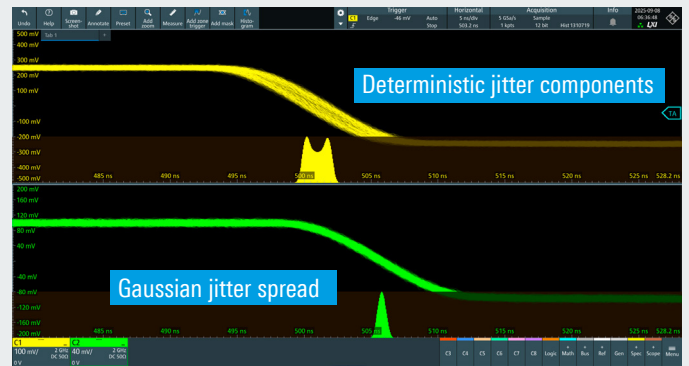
Undo Help Screenshot Annotate Preset Add zoom Measure Add zone trigger Add mask Histogram

C1 Trigger Edge -46 mV Auto Stop

Horizontal 5 ns/div 503.2 ns

Acquisition 5 GSa/s 1 kpts Sample 12 bit Hist 1310719

Info

2025-09-08 06:36:48

Tab 1

500 mV
400 mV
300 mV
200 mV
100 mV
-100 mV
-200 mV
-300 mV
-400 mV
-500 mV

Deterministic jitter components

TA

485 ns 490 ns 495 ns 500 ns 505 ns 510 ns 515 ns 520 ns 525 ns 528.2 ns

200 mV
160 mV
120 mV
80 mV
40 mV
-40 mV
-80 mV
-120 mV
-160 mV
-200 mV

Gaussian jitter spread

485 ns 490 ns 495 ns 500 ns 505 ns 510 ns 515 ns 520 ns 525 ns 528.2 ns

C1 100 mV/ 0 V 2 GHz DC 50Ω

C2 40 mV/ 0 V 2 GHz DC 50Ω

C3 C4 C5 C6 C7 C8 Logic Math Bus Ref Gen Spec Scope Menu